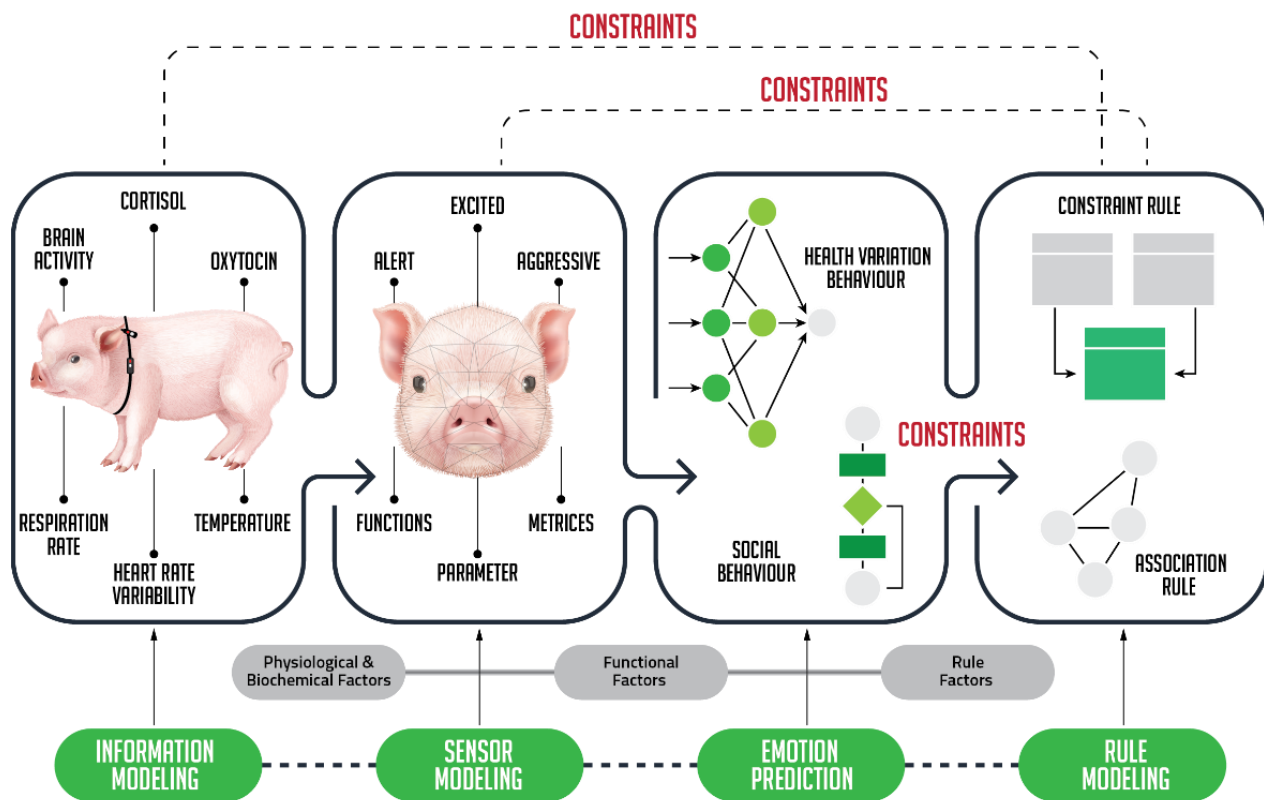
CONSTRAINTS

CONSTRAINTS

CORTISOL

BRAIN ACTIVITY

OXYTOCIN

RESPIRATION RATE

TEMPERATURE

HEART RATE VARIABILITY

EXCITED

ALERT

AGGRESSIVE

FUNCTIONS

METRICES

PARAMETER

HEALTH VARIATION BEHAVIOUR

CONSTRAINTS

SOCIAL BEHAVIOUR

CONSTRAINT RULE

ASSOCIATION RULE

Physiological & Biochemical Factors

Functional Factors

Rule Factors

INFORMATION MODELING

SENSOR MODELING

EMOTION PREDICTION

RULE MODELING